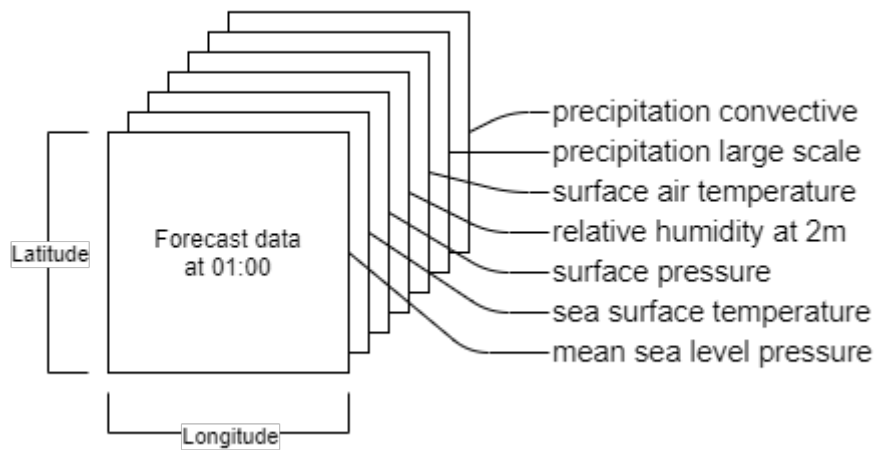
Latitude

Forecast data at 01:00

Longitude

precipitation convective
precipitation large scale
surface air temperature
relative humidity at 2m
surface pressure
sea surface temperature
mean sea level pressure